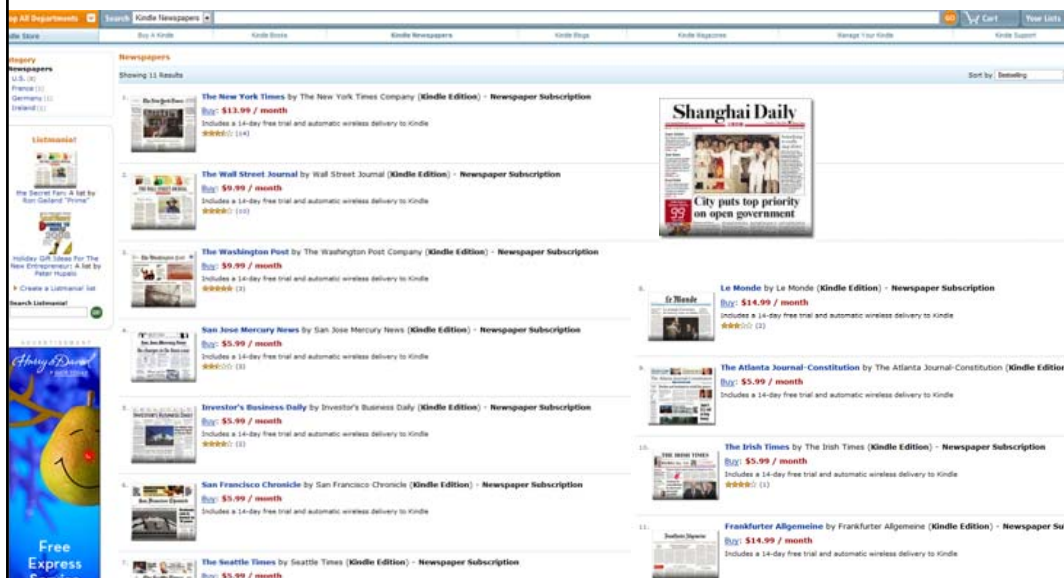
p All Departments | Search Kindle Newspapers | GO | Cart | Your Lists

dle Store | Buy A Kindle | Kindle Books | Kindle Newspapers | Kindle Blogs | Kindle Magazines | Manage Your Kindle | Kindle Support

tegory
Newspapers
U.S. (8)
France (1)
Germany (1)
Ireland (1)

Listmania!

the Secret Fan: A list by Ron Gaillard "Prima"

Holiday Gift Ideas For The New Entrepreneur: A list by Peter Hupalo

Create a Listmania! list

Search Listmania!

GO

ADVERTISEMENT

Harry & David

Free Express

Newspapers

Showing 11 Results

Sort by Bestselling

1. The New York Times by The New York Times Company (Kindle Edition) - Newspaper Subscription
Buy: $13.99 / month
Includes a 14-day free trial and automatic wireless delivery to Kindle
(14)

2. The Wall Street Journal by Wall Street Journal (Kindle Edition) - Newspaper Subscription
Buy: $9.99 / month
Includes a 14-day free trial and automatic wireless delivery to Kindle
(10)

3. The Washington Post by The Washington Post Company (Kindle Edition) - Newspaper Subscription
Buy: $9.99 / month
Includes a 14-day free trial and automatic wireless delivery to Kindle
(3)

4. San Jose Mercury News by San Jose Mercury News (Kindle Edition) - Newspaper Subscription
Buy: $5.99 / month
Includes a 14-day free trial and automatic wireless delivery to Kindle
(3)

5. Investor's Business Daily by Investor's Business Daily (Kindle Edition) - Newspaper Subscription
Buy: $5.99 / month
Includes a 14-day free trial and automatic wireless delivery to Kindle
(2)

6. San Francisco Chronicle by San Francisco Chronicle (Kindle Edition) - Newspaper Subscription
Buy: $5.99 / month
Includes a 14-day free trial and automatic wireless delivery to Kindle

7. The Seattle Times by Seattle Times (Kindle Edition) - Newspaper Subscription
Buy: $5.99 / month

Shanghai Daily
City puts top priority on open government

8. Le Monde by Le Monde (Kindle Edition) - Newspaper Subscription
Buy: $14.99 / month
Includes a 14-day free trial and automatic wireless delivery to Kindle
(2)

9. The Atlanta Journal-Constitution by The Atlanta Journal-Constitution (Kindle Edition
Buy: $5.99 / month
Includes a 14-day free trial and automatic wireless delivery to Kindle

10. The Irish Times by The Irish Times (Kindle Edition) - Newspaper Subscription
Buy: $5.99 / month
Includes a 14-day free trial and automatic wireless delivery to Kindle
(1)

11. Frankfurter Allgemeine by Frankfurter Allgemeine (Kindle Edition) - Newspaper Su
Buy: $14.99 / month
Includes a 14-day free trial and automatic wireless delivery to Kindle